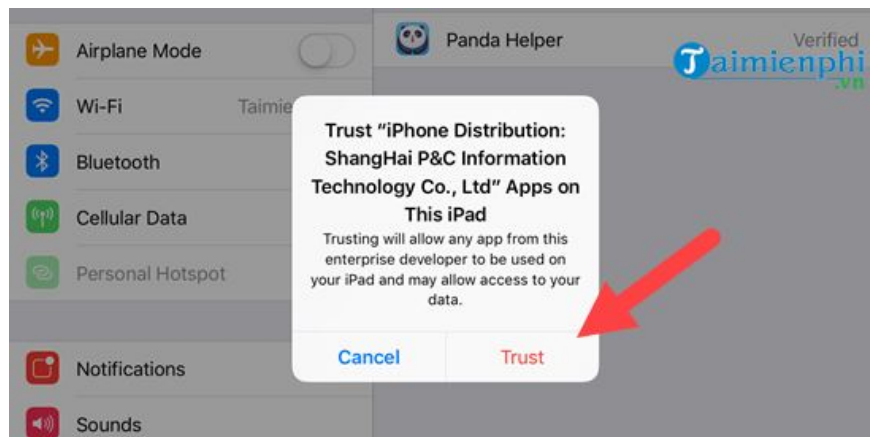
Airplane Mode

Wi-Fi Taimie

Bluetooth

Cellular Data

Personal Hotspot

Notifications

Sounds

Panda Helper

Verified

Taimienphi.vn

Trust "iPhone Distribution: ShangHai P&C Information Technology Co., Ltd" Apps on This iPad

Trusting will allow any app from this enterprise developer to be used on your iPad and may allow access to your data.

Cancel

Trust